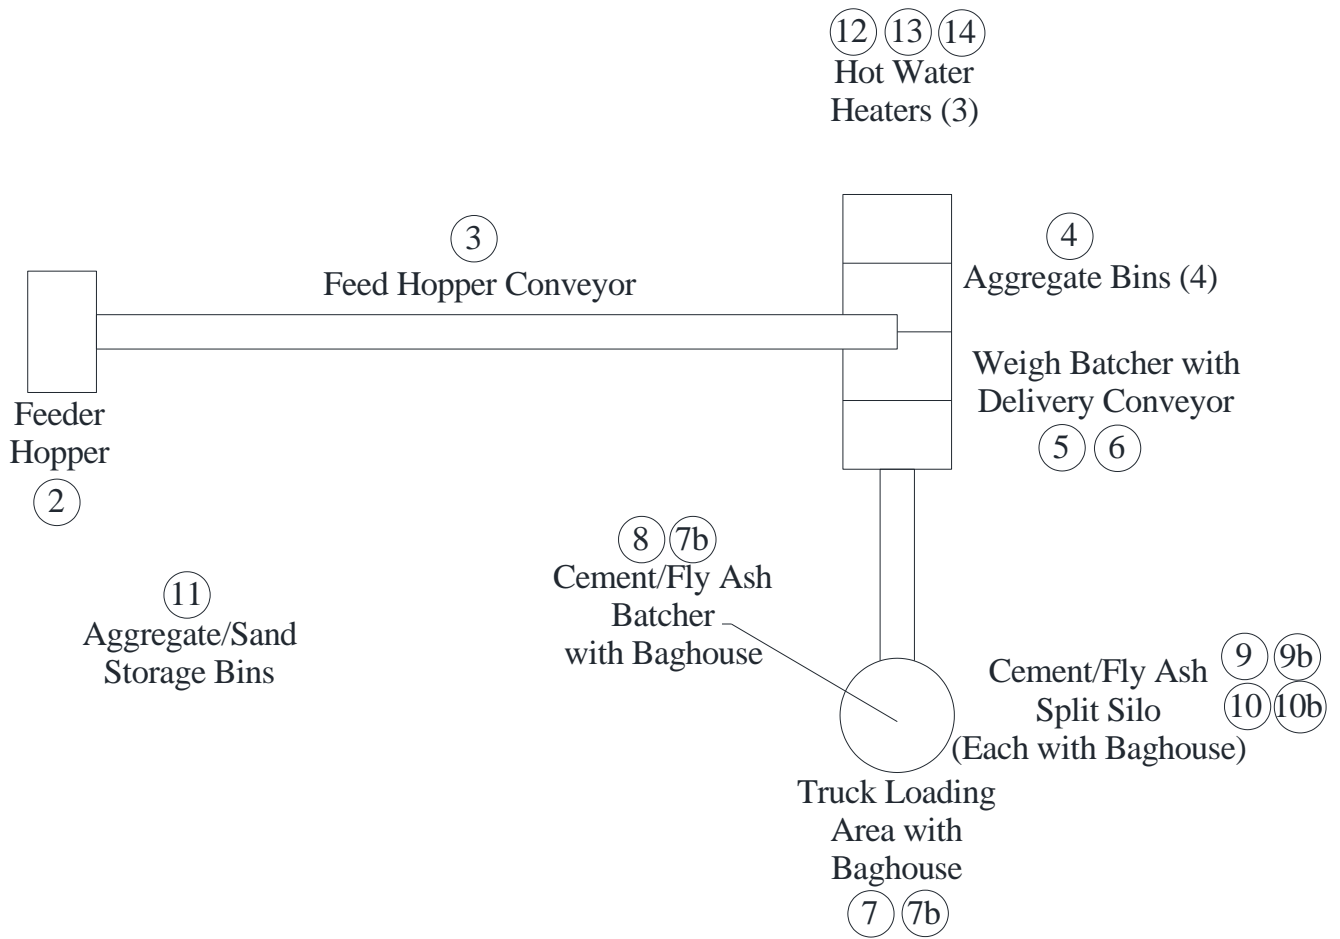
12 13 14
Hot Water Heaters (3)

3
Feed Hopper Conveyor

4
Aggregate Bins (4)

Weigh Batcher with Delivery Conveyor
5 6

Feeder Hopper
2

8 7b
Cement/Fly Ash Batcher with Baghouse

11
Aggregate/Sand Storage Bins

Cement/Fly Ash Split Silo (Each with Baghouse)
9 9b
10 10b

Truck Loading Area with Baghouse
7 7b